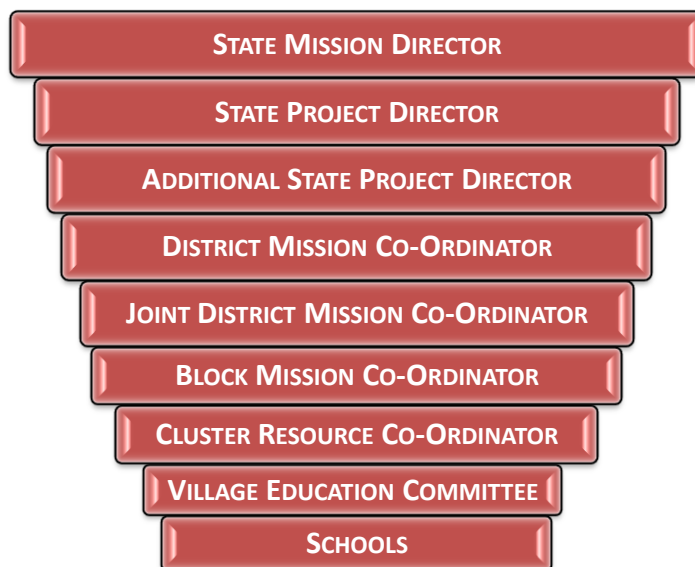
State Mission Director

State Project Director

Additional State Project Director

District Mission Co-Ordinator

Joint District Mission Co-Ordinator

Block Mission Co-Ordinator

Cluster Resource Co-Ordinator

Village Education Committee

Schools